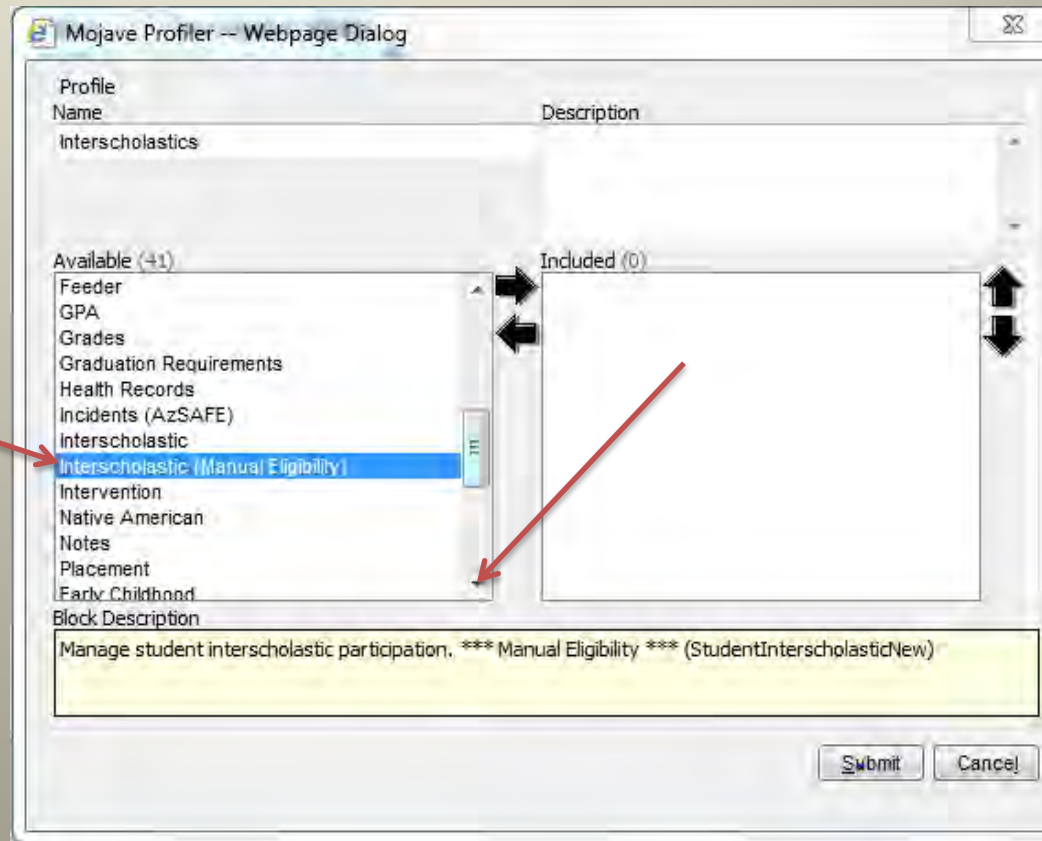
Mojave Profiler -- Webpage Dialog

Profile
Name
Interscholastics

Description

Available (41)
Feeder
GPA
Grades
Graduation Requirements
Health Records
Incidents (AzSAFE)
Interscholastic
Interscholastic (Manual Eligibility)
Intervention
Native American
Notes
Placement
Early Childhood

Included (0)

Block Description
Manage student interscholastic participation. *** Manual Eligibility *** (StudentInterscholasticNew)

Submit
Cancel